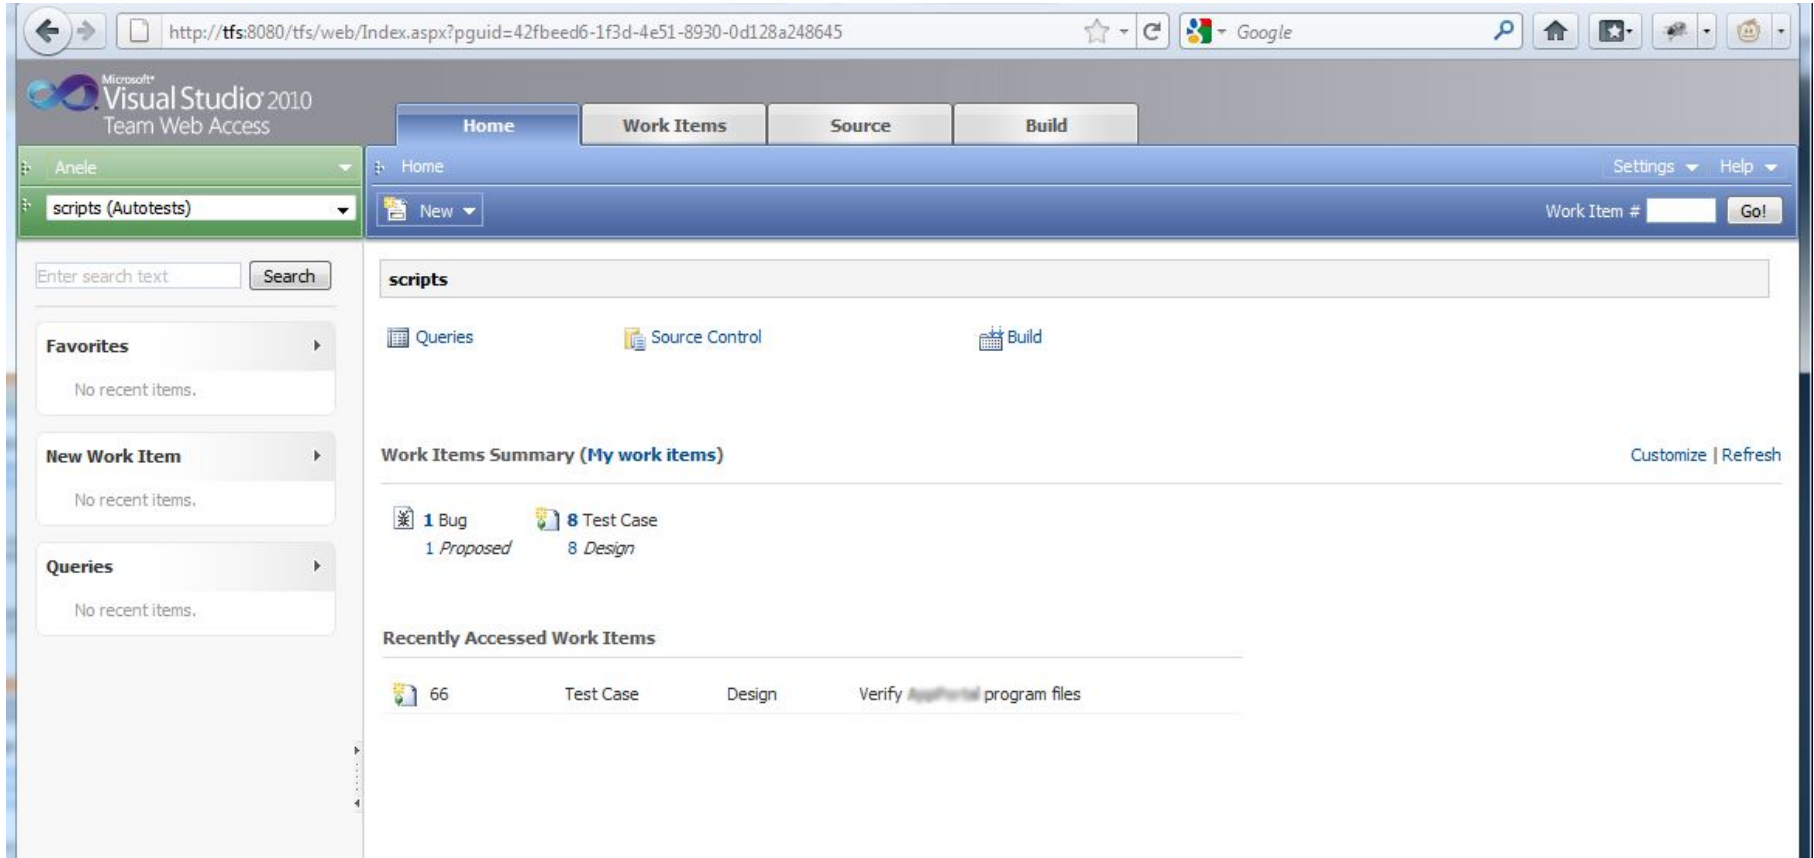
http://tfs:8080/tfs/web/Index.aspx?pguid=42fbeed6-1f3d-4e51-8930-0d128a248645

Google

Microsoft Visual Studio 2010 Team Web Access

Home | Work Items | Source | Build

Anele

scripts (Autotests)

Home

Settings Help

New

Work Item # Go!

Enter search text Search

Favorites

No recent items.

New Work Item

No recent items.

Queries

No recent items.

scripts

Queries Source Control Build

Work Items Summary (My work items)

Customize | Refresh

1 Bug
1 Proposed

8 Test Case
8 Design

Recently Accessed Work Items

| 66 | Test Case | Design | Verify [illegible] program files |
|---|---|---|---|